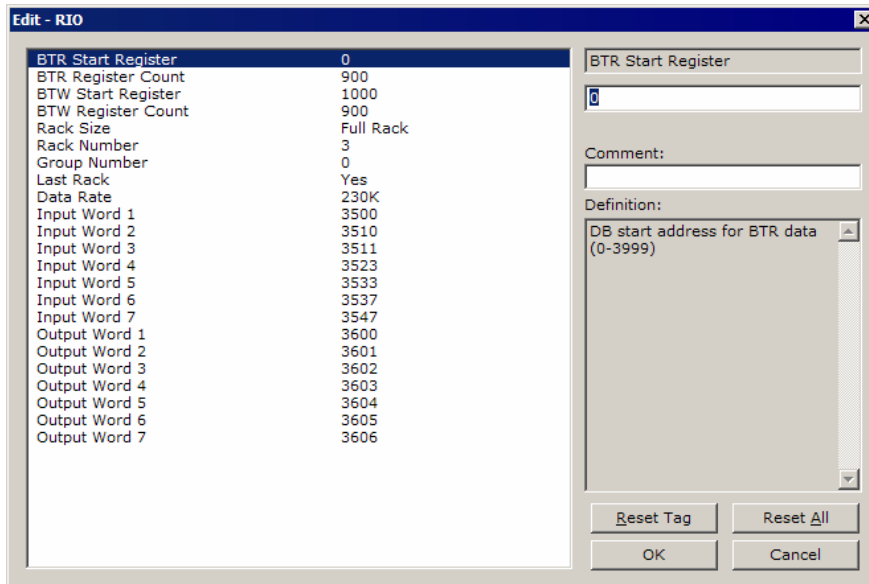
Edit - RIO

| | |
|---|---|
| BTR Start Register | 0 |
| BTR Register Count | 900 |
| BTW Start Register | 1000 |
| BTW Register Count | 900 |
| Rack Size | Full Rack |
| Rack Number | 3 |
| Group Number | 0 |
| Last Rack | Yes |
| Data Rate | 230K |
| Input Word 1 | 3500 |
| Input Word 2 | 3510 |
| Input Word 3 | 3511 |
| Input Word 4 | 3523 |
| Input Word 5 | 3533 |
| Input Word 6 | 3537 |
| Input Word 7 | 3547 |
| Output Word 1 | 3600 |
| Output Word 2 | 3601 |
| Output Word 3 | 3602 |
| Output Word 4 | 3603 |
| Output Word 5 | 3604 |
| Output Word 6 | 3605 |
| Output Word 7 | 3606 |

BTR Start Register

0

Comment:

Definition:

DB start address for BTR data (0-3999)

Reset Tag
Reset All
OK
Cancel